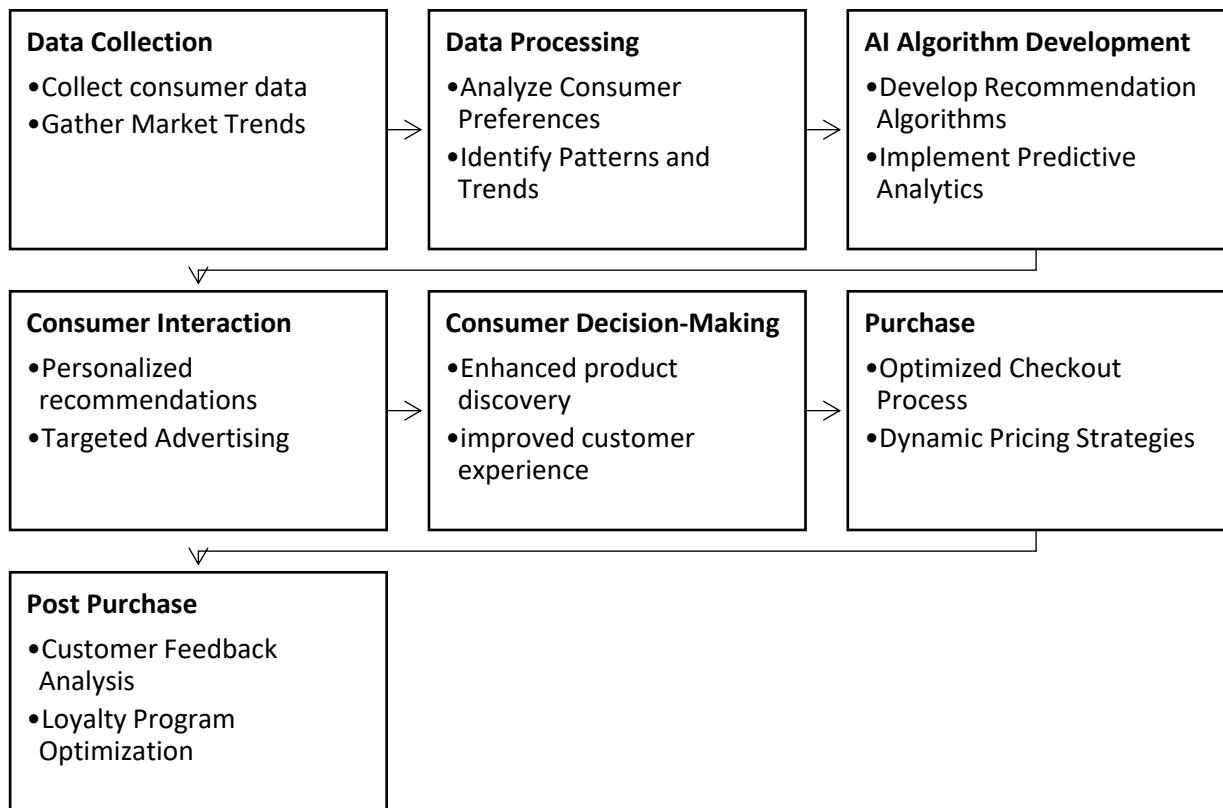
**Data Collection**
•Collect consumer data
•Gather Market Trends

**Data Processing**
•Analyze Consumer Preferences
•Identify Patterns and Trends

**AI Algorithm Development**
•Develop Recommendation Algorithms
•Implement Predictive Analytics

**Consumer Interaction**
•Personalized recommendations
•Targeted Advertising

**Consumer Decision-Making**
•Enhanced product discovery
•improved customer experience

**Purchase**
•Optimized Checkout Process
•Dynamic Pricing Strategies

**Post Purchase**
•Customer Feedback Analysis
•Loyalty Program Optimization